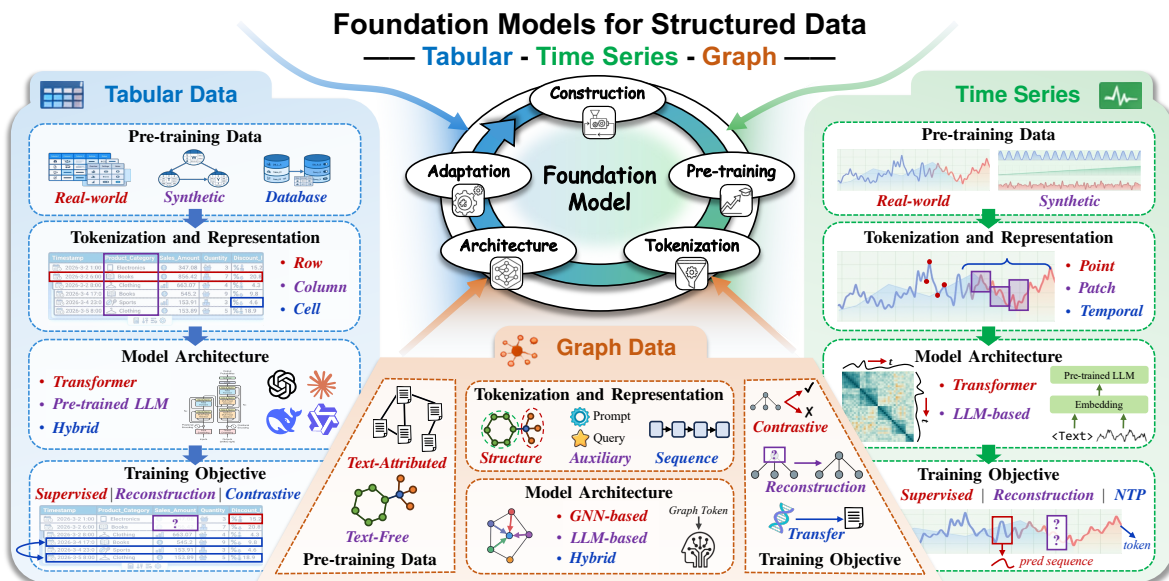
Foundation Models for Structured Data

—— Tabular - Time Series - Graph ——

Tabular Data

Pre-training Data

Real-world Synthetic Database

Tokenization and Representation

| Timestamp | Product_Category | Sales_Amount | Quantity | Discount |
|---|---|---|---|---|
| 2026-3-2 1:00 | Electronics | 347.08 | 9 | 15.2 |
| 2026-3-2 6:00 | Books | 856.42 | | |
| 2026-3-2 8:00 | Clothing | 663.07 | 4 | 4.2 |
| 2026-3-4 17:0 | Books | 545.2 | 1 | 5.8 |
| 2026-3-4 23:0 | Sports | 152.61 | | 5.5 |
| 2026-3-5 8:00 | Clothing | 153.89 | 5 | 18.9 |

• Row
• Column
• Cell

Model Architecture

• Transformer
• Pre-trained LLM
• Hybrid

Training Objective

Supervised | Reconstruction | Contrastive

Construction

Adaptation

Pre-training

Foundation Model

Architecture

Tokenization

Time Series

Pre-training Data

Real-world Synthetic

Tokenization and Representation

• Point
• Patch
• Temporal

Model Architecture

t

• Transformer
• LLM-based

Pre-trained LLM

Embedding

<Text>

Training Objective

Supervised | Reconstruction | NTP

token

pred sequence

Graph Data

Text-Attributed

Text-Free

Pre-training Data

Tokenization and Representation

Prompt

Query

Structure Auxiliary Sequence

Model Architecture

• GNN-based
• LLM-based
• Hybrid

Graph Token

Contrastive

Reconstruction

Transfer

Training Objective